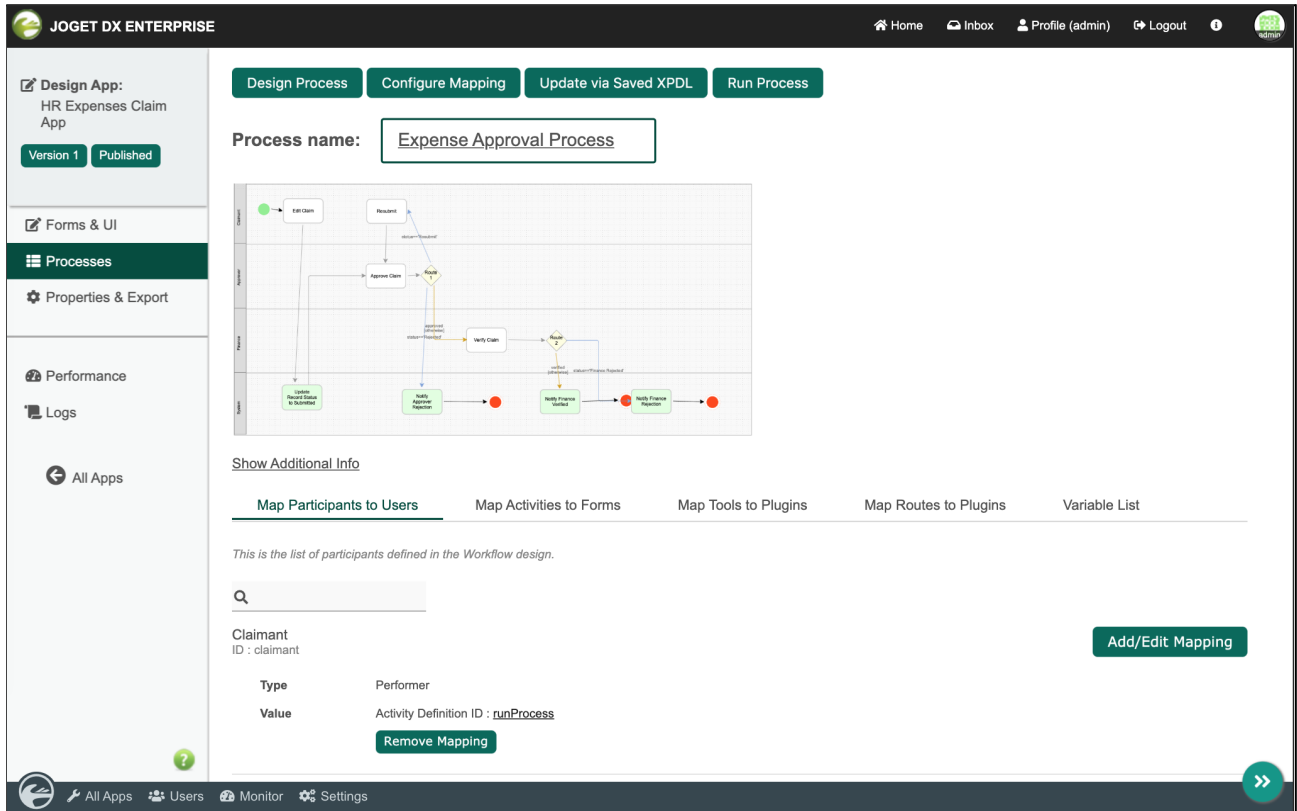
JOGET DX ENTERPRISE

Home Inbox Profile (admin) Logout

Design App:
HR Expenses Claim App

Version 1 Published

Forms & UI
Processes
Properties & Export

Performance
Logs

All Apps

Design Process Configure Mapping Update via Saved XPDL Run Process

Process name: Expense Approval Process

Edit Claim
Resubmit
Approve Claim
Route 1
Verify Claim
Route 2
Update Record Status to Submitted
Notify Approver Rejection
Notify Finance Verified
Notify Finance Rejection

Show Additional Info

Map Participants to Users | Map Activities to Forms | Map Tools to Plugins | Map Routes to Plugins | Variable List

This is the list of participants defined in the Workflow design.

Claimant
ID : claimant

Add/Edit Mapping

Type Performer
Value Activity Definition ID : runProcess

Remove Mapping

All Apps Users Monitor Settings